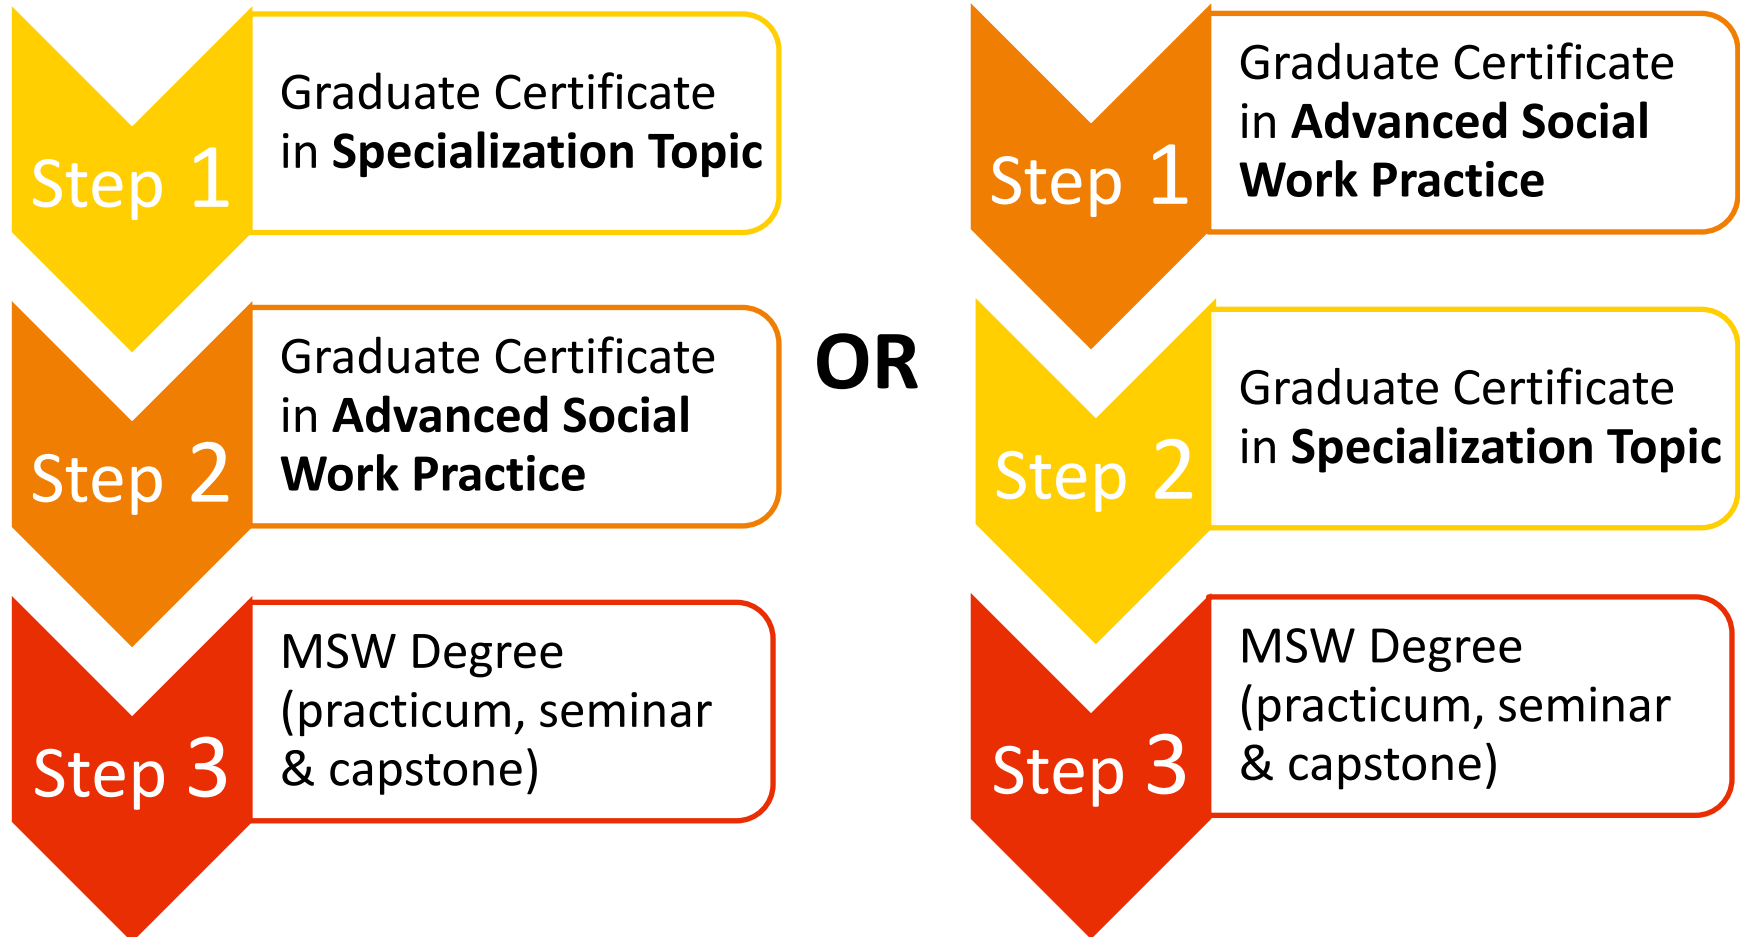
Step 1
Graduate Certificate in **Specialization Topic**

Step 2
Graduate Certificate in **Advanced Social Work Practice**

Step 3
MSW Degree (practicum, seminar & capstone)

OR

Step 1
Graduate Certificate in **Advanced Social Work Practice**

Step 2
Graduate Certificate in **Specialization Topic**

Step 3
MSW Degree (practicum, seminar & capstone)